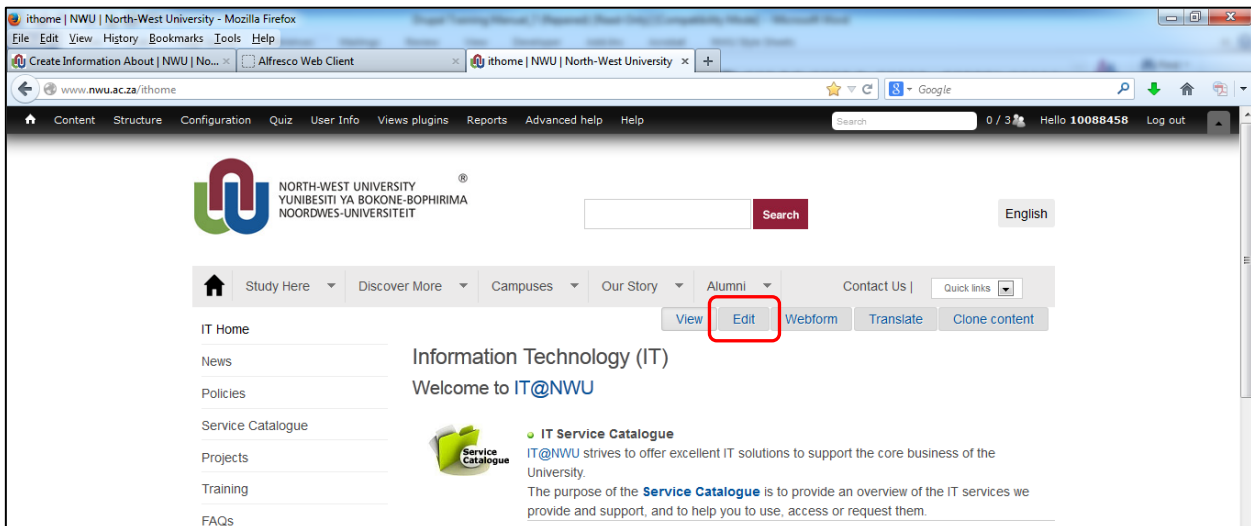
ithome | NWU | North-West University - Mozilla Firefox

File Edit View History Bookmarks Tools Help

Create Information About | NWU | No... × Alfresco Web Client × ithome | NWU | North-West University × +

www.nwu.ac.za/ithome

Google

Content Structure Configuration Quiz User Info Views plugins Reports Advanced help Help Search 0 / 3 Hello 10088458 Log out

NORTH-WEST UNIVERSITY
YUNIBESITI YA BOKONE-BOPHIRIMA
NOORDWES-UNIVERSITEIT ®

Search

English

Study Here Discover More Campuses Our Story Alumni Contact Us | Quick links

View Edit Webform Translate Clone content

IT Home

News

Policies

Service Catalogue

Projects

Training

FAQs

Information Technology (IT)

Welcome to IT@NWU

Service Catalogue

IT Service Catalogue

IT@NWU strives to offer excellent IT solutions to support the core business of the University.

The purpose of the Service Catalogue is to provide an overview of the IT services we provide and support, and to help you to use, access or request them.